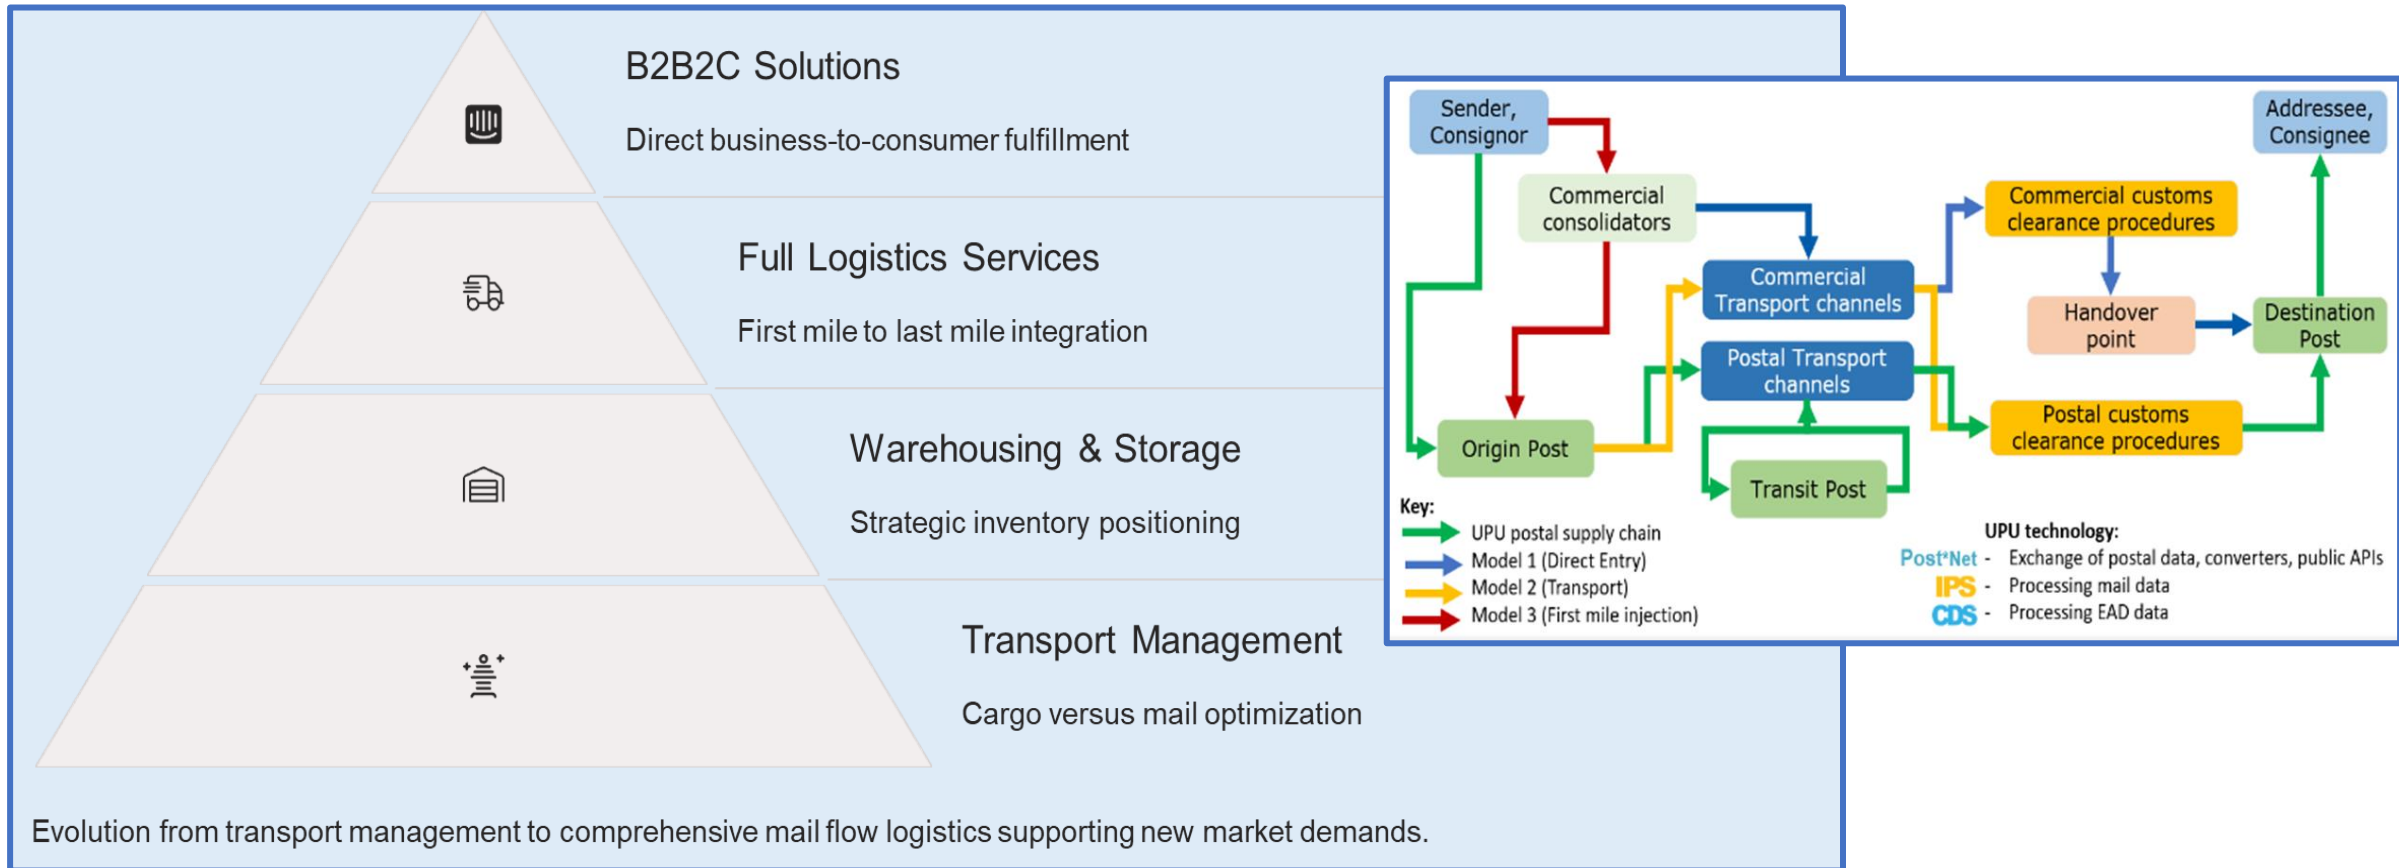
B2B2C Solutions

Direct business-to-consumer fulfillment

Full Logistics Services

First mile to last mile integration

Warehousing & Storage

Strategic inventory positioning

Transport Management

Cargo versus mail optimization

Sender, Consignor

Commercial consolidators

Commercial Transport channels

Postal Transport channels

Origin Post

Transit Post

Commercial customs clearance procedures

Handover point

Postal customs clearance procedures

Addressee, Consignee

Destination Post

Key:
UPU postal supply chain
Model 1 (Direct Entry)
Model 2 (Transport)
Model 3 (First mile injection)

UPU technology:
Post*Net - Exchange of postal data, converters, public APIs
IPS - Processing mail data
CDS - Processing EAD data

Evolution from transport management to comprehensive mail flow logistics supporting new market demands.